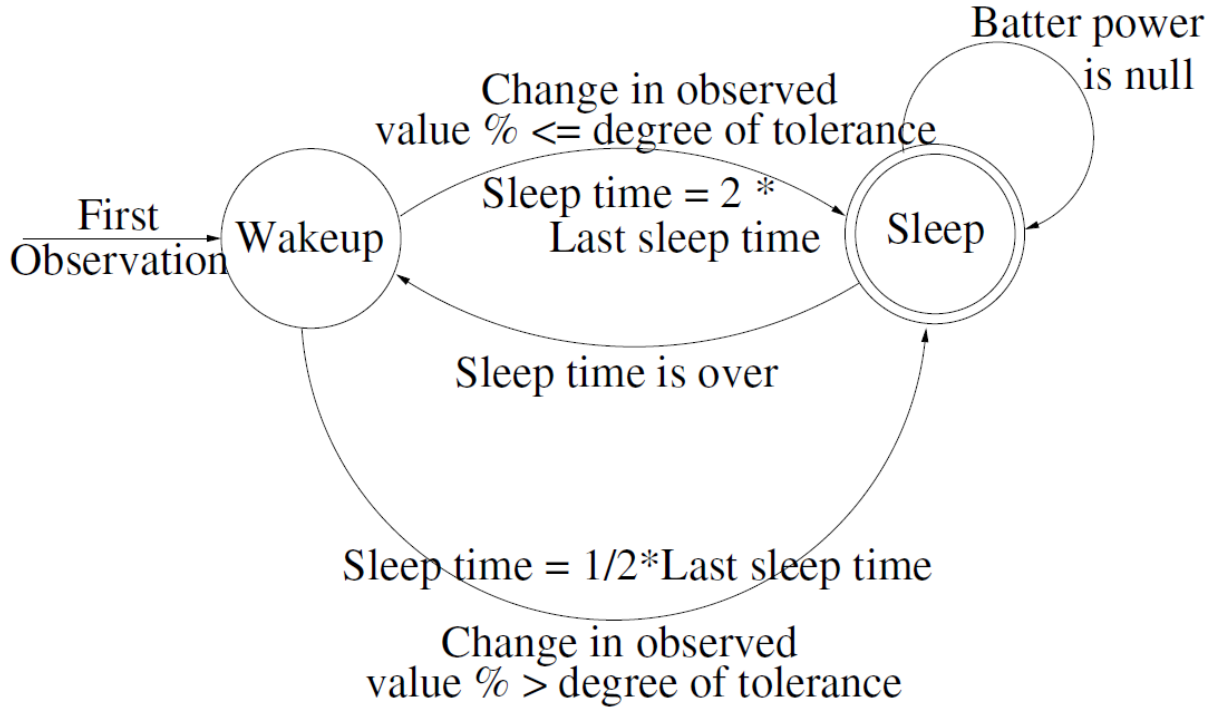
Batter power is null

Change in observed value % <= degree of tolerance

Sleep time = 2 * Last sleep time

First Observation

Wakeup

Sleep

Sleep time is over

Sleep time = 1/2*Last sleep time

Change in observed value % > degree of tolerance